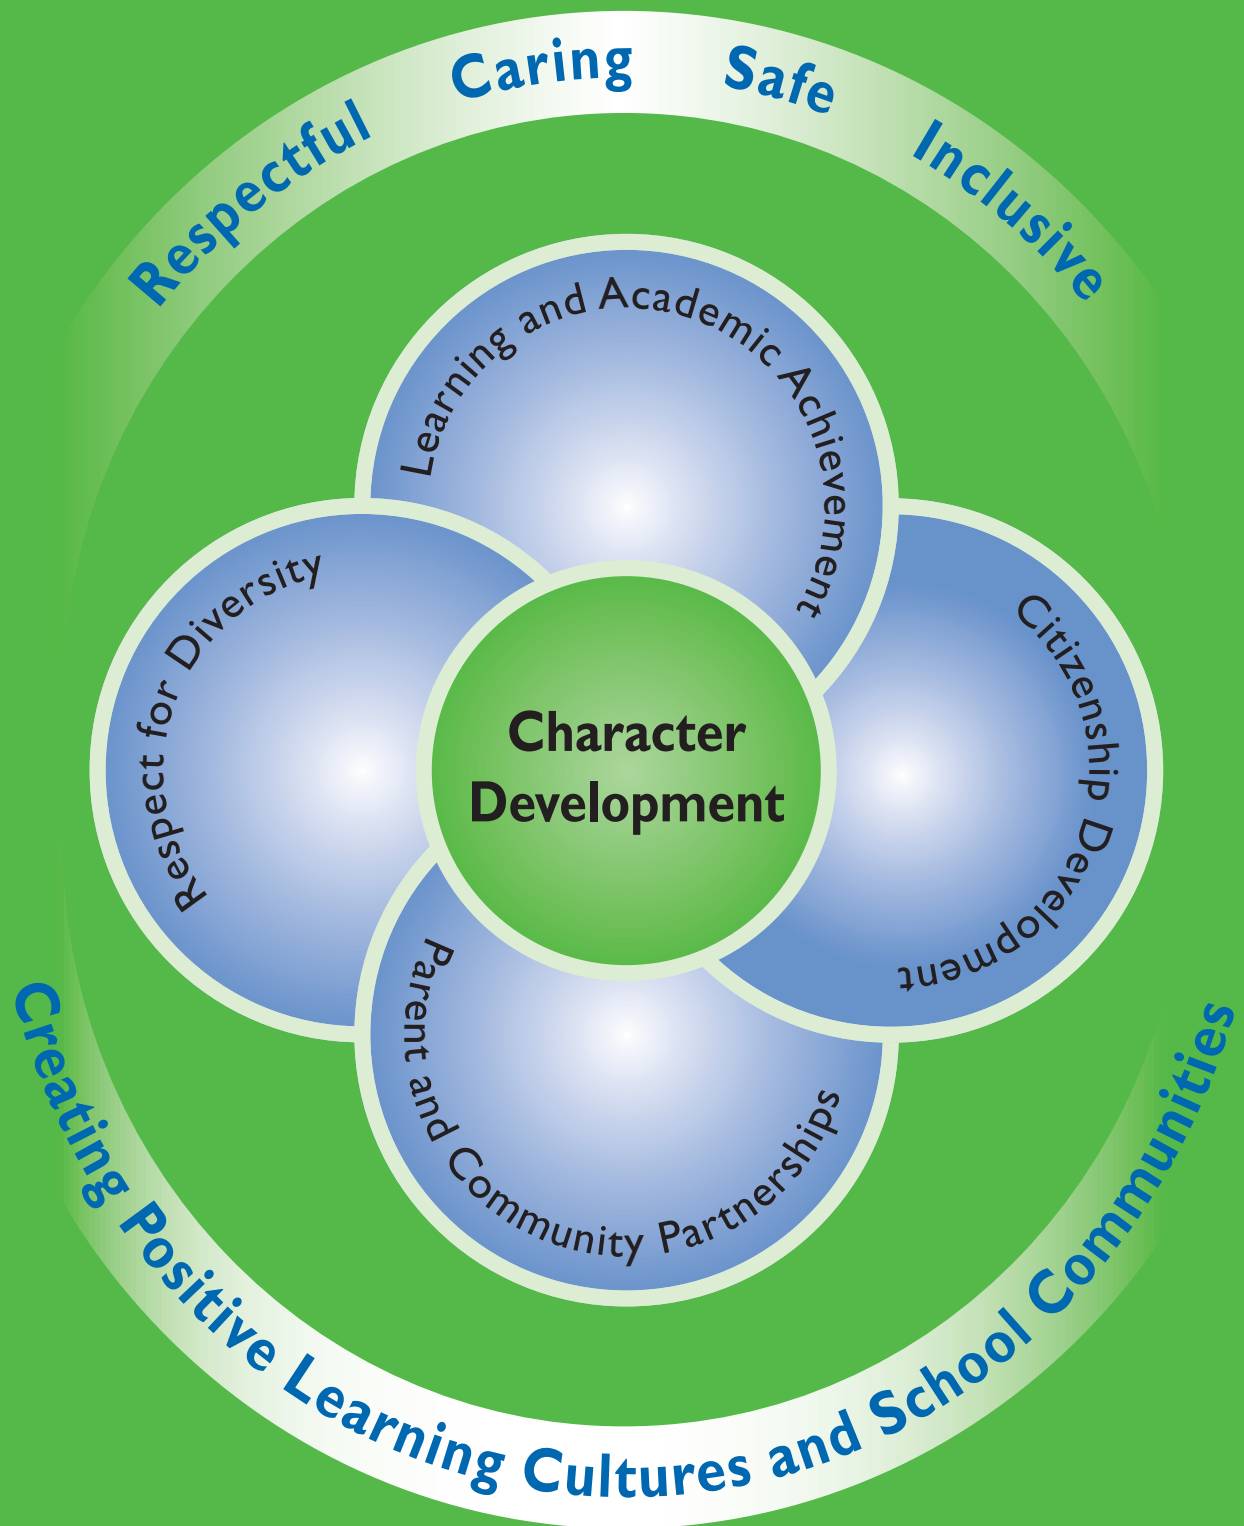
Respectful Caring Safe Inclusive

Learning and Academic Achievement

Respect for Diversity

Citizenship Development

Character Development

Parent and Community Partnerships

Creating Positive Learning Cultures and School Communities